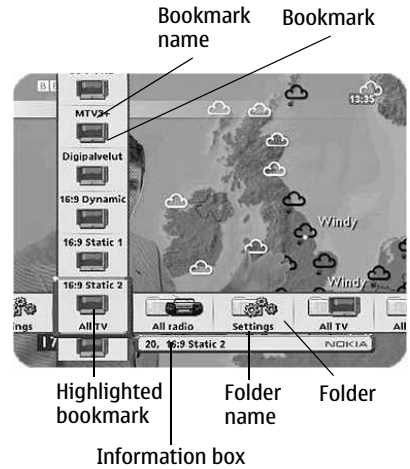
Bookmark name

Bookmark

BB

13:35

MTV3+

Digipalvelut

16:9 Dynamic

16:9 Static 1

16:9 Static 2

Windy

Windy

ings

All TV

All radio

Settings

All TV

All

17

20, 16:9 Static 2

NOKIA

Highlighted bookmark

Folder name

Folder

Information box